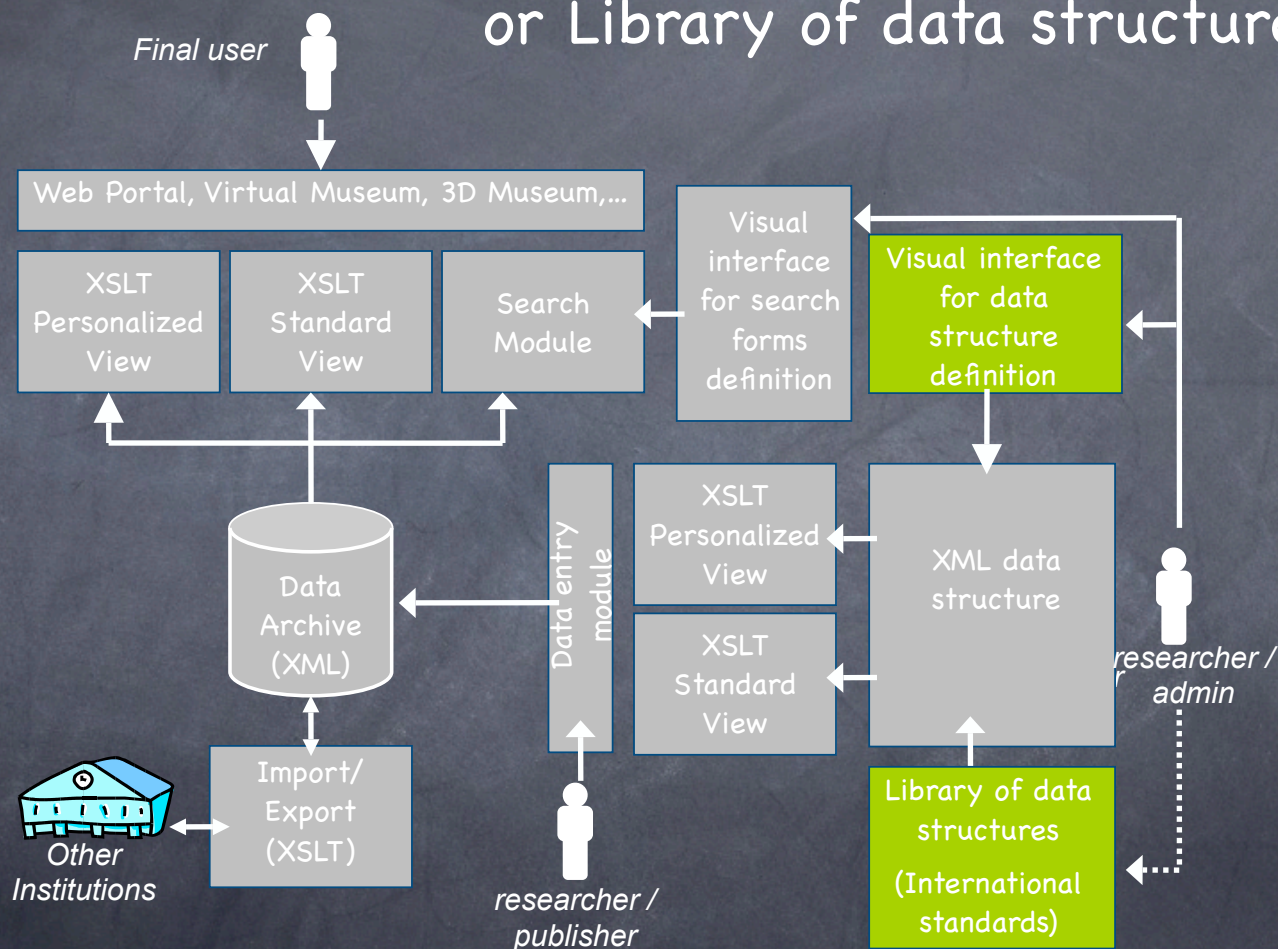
or Library of data structure

Final user

Web Portal, Virtual Museum, 3D Museum,…

XSLT Personalized View

XSLT Standard View

Search Module

Visual interface for search forms definition

Visual interface for data structure definition

Data Archive (XML)

Data entry module

XSLT Personalized View

XSLT Standard View

XML data structure

researcher / admin

Import/ Export (XSLT)

Other Institutions

researcher / publisher

Library of data structures

(International standards)